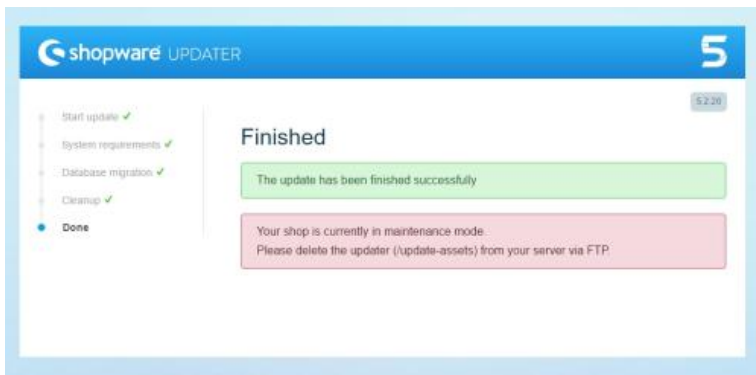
shopware UPDATER

5

5.2.26

Start update ✔
System requirements ✔
Database migration ✔
Cleanup ✔
Done

Finished

The update has been finished successfully

Your shop is currently in maintenance mode.
Please delete the updater (/update-assets) from your server via FTP.